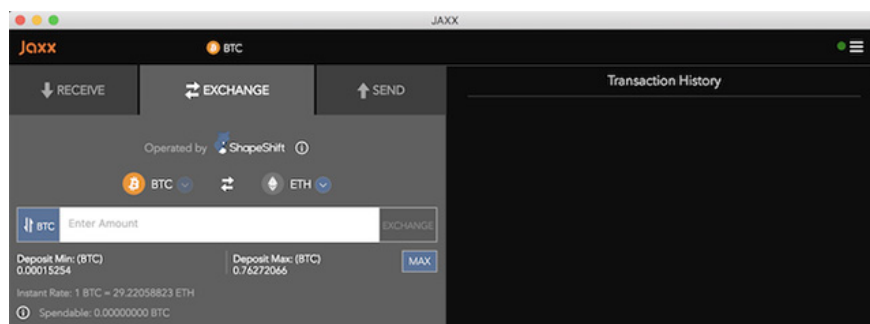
JAXX

Jaxx

BTC

RECEIVE

EXCHANGE

SEND

Transaction History

Operated by ShapeShift

BTC

ETH

BTC Enter Amount

EXCHANGE

Deposit Min: (BTC)
0.00015254

Deposit Max: (BTC)
0.76272066

MAX

Instant Rate: 1 BTC = 29.22058823 ETH

Spendable: 0.00000000 BTC